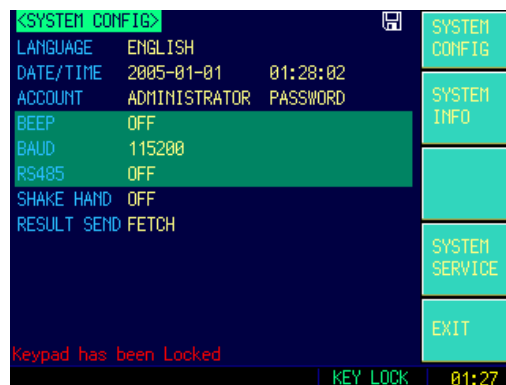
<SYSTEM CONFIG>
LANGUAGE ENGLISH
DATE/TIME 2005-01-01 01:28:02
ACCOUNT ADMINISTRATOR PASSWORD
BEEP OFF
BAUD 115200
RS485 OFF
SHAKE HAND OFF
RESULT SEND FETCH

Keypad has been Locked

KEY LOCK 01:27

SYSTEM CONFIG

SYSTEM INFO

SYSTEM SERVICE

EXIT